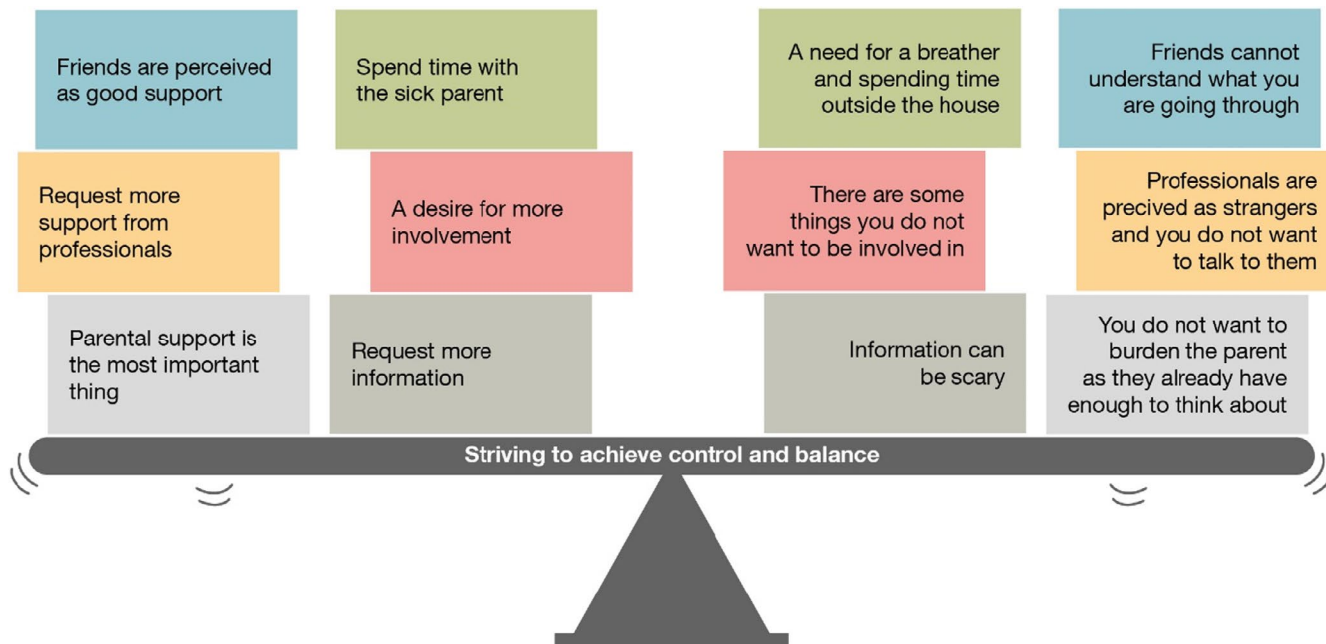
Friends are perceived as good support

Spend time with the sick parent

A need for a breather and spending time outside the house

Friends cannot understand what you are going through

Request more support from professionals

A desire for more involvement

There are some things you do not want to be involved in

Professionals are precived as strangers and you do not want to talk to them

Parental support is the most important thing

Request more information

Information can be scary

You do not want to burden the parent as they already have enough to think about

Striving to achieve control and balance